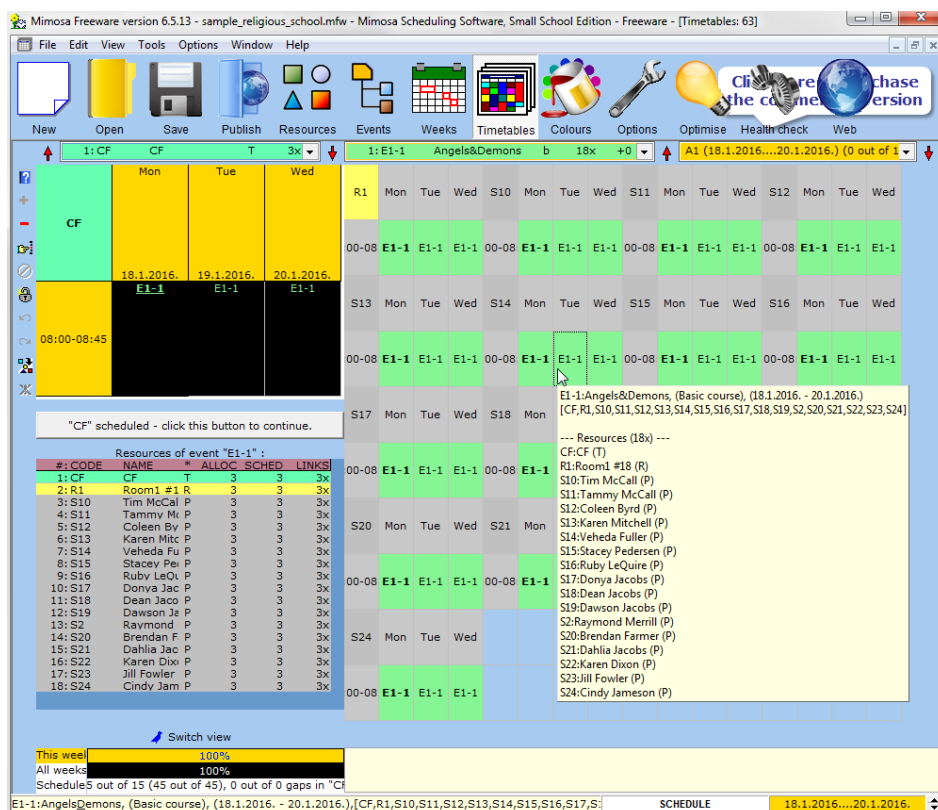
Mimosa Freeware version 6.5.13 - sample_religious_school.mfw - Mimosa Scheduling Software, Small School Edition - Freeware - [Timetables: 63]

File Edit View Tools Options Window Help

Click here to purchase the commercial version

New Open Save Publish Resources Events Weeks Timetables Colours Options Optimise Health check Web

1: CF CF T 3x
1: E1-1 Angels&Demons b 18x +0
A1 (18.1.2016....20.1.2016.) (0 out of 1

| CF | Mon | Tue | Wed |
|---|---|---|---|
| | 18.1.2016. | 19.1.2016. | 20.1.2016. |
| 08:00-08:45 | E1-1 | E1-1 | E1-1 |

"CF" scheduled - click this button to continue.

Resources of event "E1-1" :

| #: CODE | NAME | * | ALLOC | SCHED | LINKS |
|---|---|---|---|---|---|
| 1: CF | CF | T | 3 | 3 | 3x |
| 2: R1 | Room1 #1 | R | 3 | 3 | 3x |
| 3: S10 | Tim McCal | P | 3 | 3 | 3x |
| 4: S11 | Tammy Mc | P | 3 | 3 | 3x |
| 5: S12 | Coleen By | P | 3 | 3 | 3x |
| 6: S13 | Karen Mitc | P | 3 | 3 | 3x |
| 7: S14 | Veheda Fu | P | 3 | 3 | 3x |
| 8: S15 | Stacey Pe | P | 3 | 3 | 3x |
| 9: S16 | Ruby LeQu | P | 3 | 3 | 3x |
| 10: S17 | Donya Jac | P | 3 | 3 | 3x |
| 11: S18 | Dean Jaco | P | 3 | 3 | 3x |
| 12: S19 | Dawson Ja | P | 3 | 3 | 3x |
| 13: S2 | Raymond | P | 3 | 3 | 3x |
| 14: S20 | Brendan F | P | 3 | 3 | 3x |
| 15: S21 | Dahlia Jac | P | 3 | 3 | 3x |
| 16: S22 | Karen Dix | P | 3 | 3 | 3x |
| 17: S23 | Jill Fowler | P | 3 | 3 | 3x |
| 18: S24 | Cindy Jam | P | 3 | 3 | 3x |

Switch view

This week 100%
All weeks 100%
Schedule 5 out of 15 (45 out of 45), 0 out of 0 gaps in "C

| R1 | Mon | Tue | Wed | S10 | Mon | Tue | Wed | S11 | Mon | Tue | Wed | S12 | Mon | Tue | Wed |
|---|---|---|---|---|---|---|---|---|---|---|---|---|---|---|---|
| 00-08 | E1-1 | E1-1 | E1-1 | 00-08 | E1-1 | E1-1 | E1-1 | 00-08 | E1-1 | E1-1 | E1-1 | 00-08 | E1-1 | E1-1 | E1-1 |
| S13 | Mon | Tue | Wed | S14 | Mon | Tue | Wed | S15 | Mon | Tue | Wed | S16 | Mon | Tue | Wed |
| 00-08 | E1-1 | E1-1 | E1-1 | 00-08 | E1-1 | E1-1 | E1-1 | 00-08 | E1-1 | E1-1 | E1-1 | 00-08 | E1-1 | E1-1 | E1-1 |
| S17 | Mon | Tue | Wed | S18 | Mon | | | | | | | | | | |
| 00-08 | E1-1 | E1-1 | E1-1 | 00-08 | E1-1 | | | | | | | | | | |
| S20 | Mon | Tue | Wed | S21 | Mon | | | | | | | | | | |
| 00-08 | E1-1 | E1-1 | E1-1 | 00-08 | E1-1 | | | | | | | | | | |
| S24 | Mon | Tue | Wed | | | | | | | | | | | | |
| 00-08 | E1-1 | E1-1 | E1-1 | | | | | | | | | | | | |

E1-1:Angels&Demons, (Basic course), (18.1.2016. - 20.1.2016.)
[CF,R1,S10,S11,S12,S13,S14,S15,S16,S17,S18,S19,S2,S20,S21,S22,S23,S24]

--- Resources (18x) ---
CF:CF (T)
R1:Room1 #18 (R)
S10:Tim McCall (P)
S11:Tammy McCall (P)
S12:Coleen Byrd (P)
S13:Karen Mitchell (P)
S14:Veheda Fuller (P)
S15:Stacey Pedersen (P)
S16:Ruby LeQuire (P)
S17:Donya Jacobs (P)
S18:Dean Jacobs (P)
S19:Dawson Jacobs (P)
S2:Raymond Merrill (P)
S20:Brendan Farmer (P)
S21:Dahlia Jacobs (P)
S22:Karen Dixon (P)
S23:Jill Fowler (P)
S24:Cindy Jameson (P)

E1-1:AngelsDemons, (Basic course), (18.1.2016. - 20.1.2016.),[CF,R1,S10,S11,S12,S13,S14,S15,S16,S17,S: SCHEDULE 18.1.2016....20.1.2016.